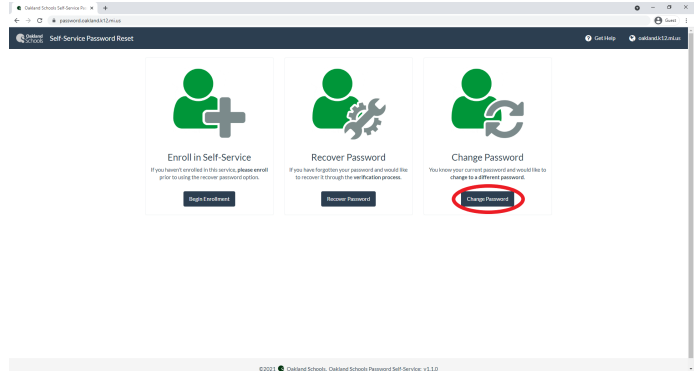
Oakland Schools Self-Service Pa ×
password.oakland.k12.mi.us
Guest

Oakland Schools Self-Service Password Reset
Get Help
oakland.k12.mi.us

Enroll in Self-Service
If you haven't enrolled in this service, please enroll prior to using the recover password option.
Begin Enrollment

Recover Password
If you have forgotten your password and would like to recover it through the verification process.
Recover Password

Change Password
You know your current password and would like to change to a different password.
Change Password

©2021 Oakland Schools. Oakland Schools Password Self-Service: v3.1.0